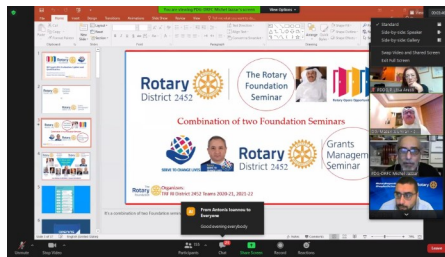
You are viewing PDG-DRFC Michel Jazzar's screen   View Options

Standard
Side-by-side: Speaker
Side-by-side: Gallery
Swap Video and Shared Screen
Exit Full Screen

Rotary District 2452

The Rotary Foundation Seminar

Combination of two Foundation Seminars

Rotary District 2452

Grants Management Seminar

SERVE TO CHANGE LIVES

Organizers:
TRF RI District 2452 Teams 2020-21, 2021-22

It's a combination of two Foundation seminars

From Antonis Ioannou to Everyone
Good morning everybody

PDG-DRFC Michel Jazzar

Unmute   Stop Video   Participants   Chat   Share Screen   Record   Reactions   Leave